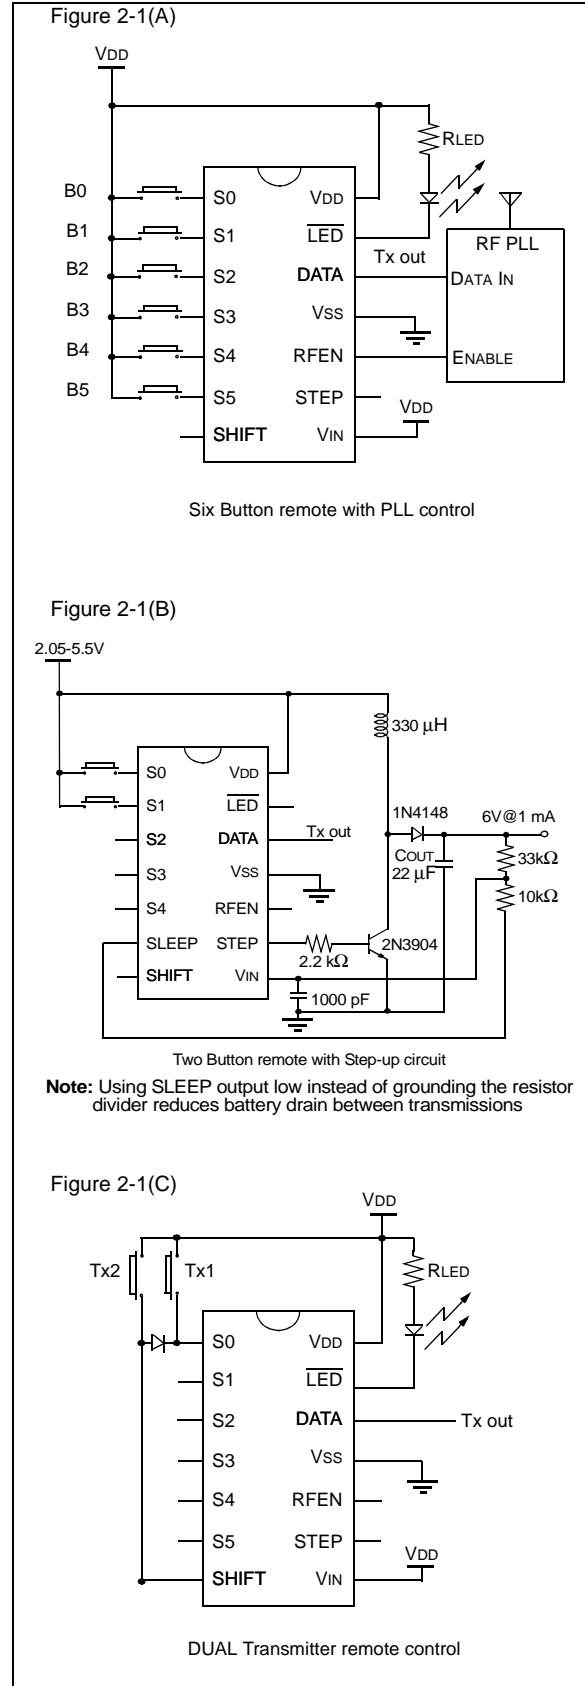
Figure 2-1(A)

VDD

RLED

B0
B1
B2
B3
B4
B5

S0
S1
S2
S3
S4
S5
SHIFT

VDD
$\overline{LED}$
DATA
VSS
RFEN
STEP
VIN

Tx out

RF PLL
DATA IN
ENABLE

VDD

Six Button remote with PLL control

Figure 2-1(B)

2.05-5.5V

330 µH

S0
S1
S2
S3
S4
SLEEP
SHIFT

VDD
$\overline{LED}$
DATA
VSS
RFEN
STEP
VIN

Tx out

1N4148
6V@1 mA
COUT
22 µF
33kΩ
10kΩ
2N3904
2.2 kΩ
1000 pF

Two Button remote with Step-up circuit

**Note:** Using SLEEP output low instead of grounding the resistor divider reduces battery drain between transmissions

Figure 2-1(C)

VDD

Tx2
Tx1

RLED

S0
S1
S2
S3
S4
S5
SHIFT

VDD
$\overline{LED}$
DATA
VSS
RFEN
STEP
VIN

Tx out

VDD

DUAL Transmitter remote control